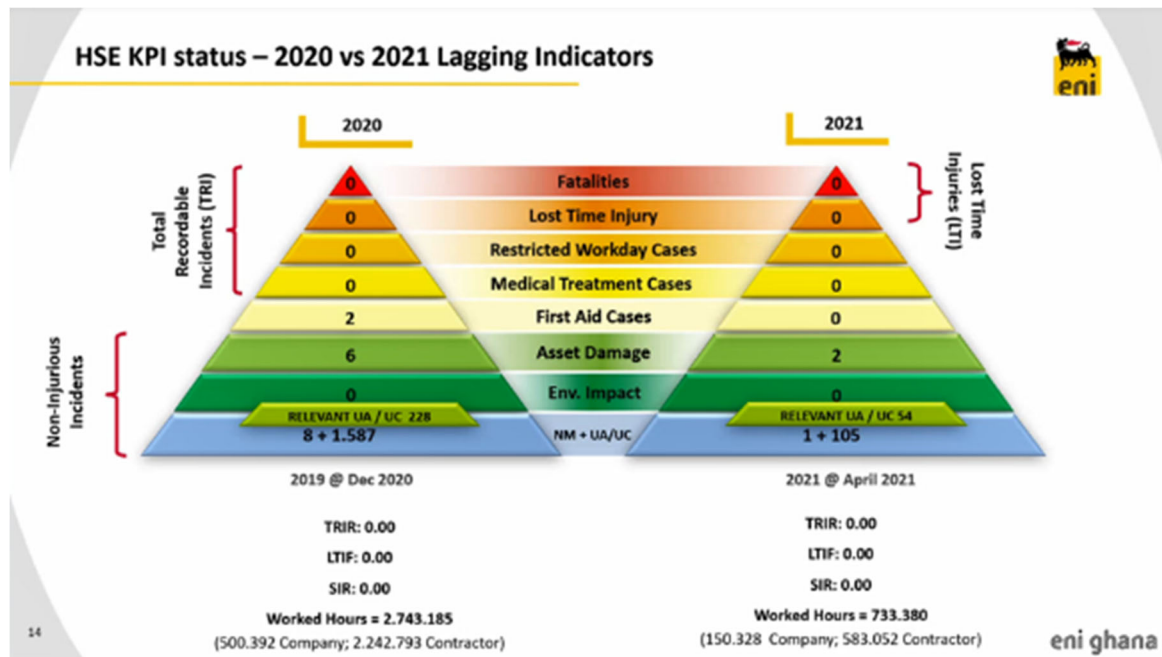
HSE KPI status – 2020 vs 2021 Lagging Indicators

eni

2020

2021

Total Recordable Incidents (TRI)

Lost Time Injuries (LTI)

Non-Injurious Incidents

| 2020 | | 2021 |
|---|---|---|
| 0 | Fatalities | 0 |
| 0 | Lost Time Injury | 0 |
| 0 | Restricted Workday Cases | 0 |
| 0 | Medical Treatment Cases | 0 |
| 2 | First Aid Cases | 0 |
| 6 | Asset Damage | 2 |
| 0 | Env. Impact | 0 |
| RELEVANT UA / UC 228 8 + 1.587 | NM + UA/UC | RELEVANT UA / UC 54 1 + 105 |

2019 @ Dec 2020

TRIR: 0.00

LTIF: 0.00

SIR: 0.00

Worked Hours = 2.743.185
(500.392 Company; 2.242.793 Contractor)

2021 @ April 2021

TRIR: 0.00

LTIF: 0.00

SIR: 0.00

Worked Hours = 733.380
(150.328 Company; 583.052 Contractor)

14

eni ghana